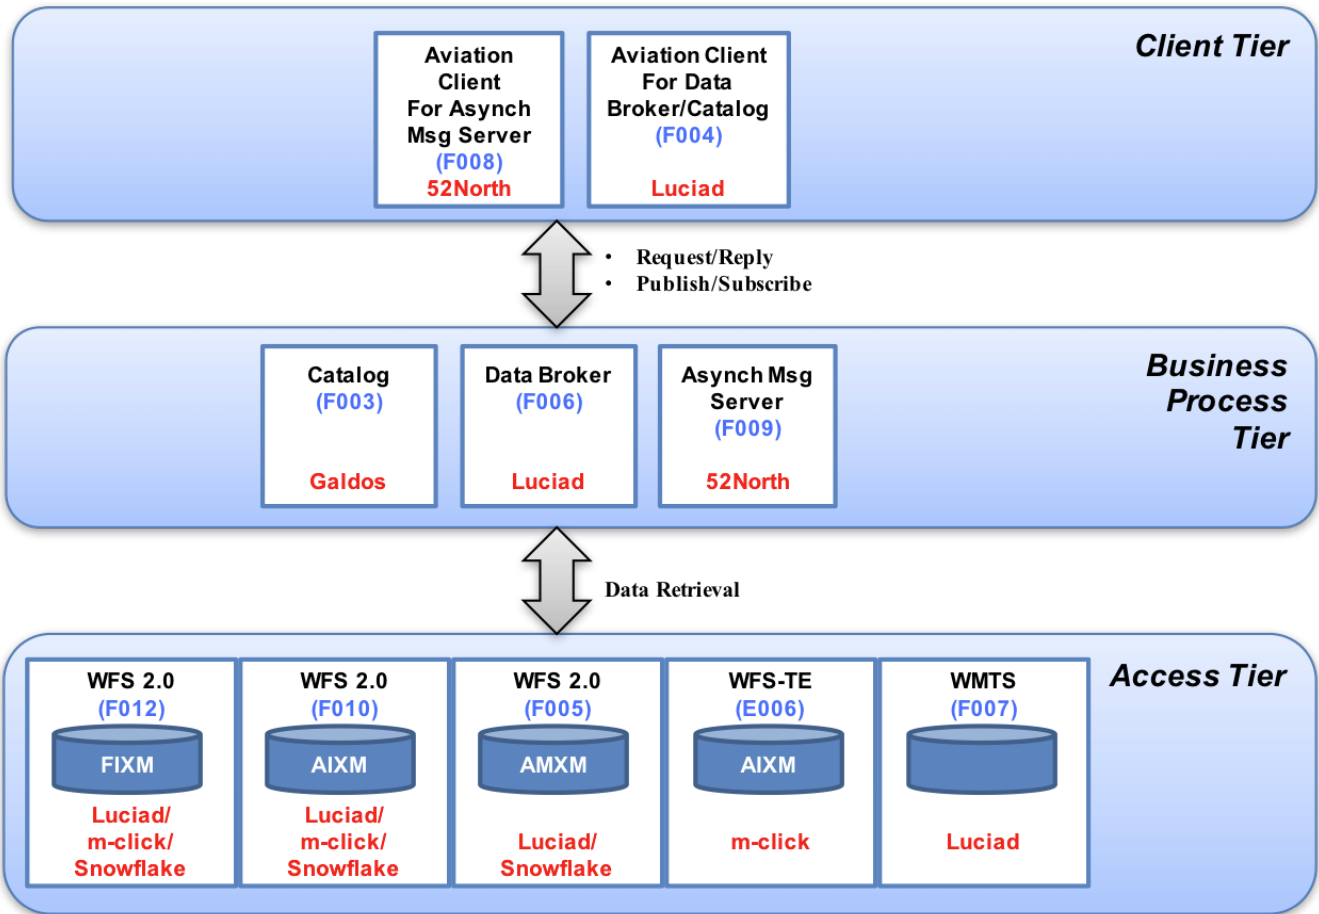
Client Tier

Aviation Client For Asynch Msg Server (F008) 52North

Aviation Client For Data Broker/Catalog (F004) Luciad

• Request/Reply
• Publish/Subscribe

Business Process Tier

Catalog (F003) Galdos

Data Broker (F006) Luciad

Asynch Msg Server (F009) 52North

Data Retrieval

Access Tier

WFS 2.0 (F012) FIXM Luciad/ m-click/ Snowflake

WFS 2.0 (F010) AIXM Luciad/ m-click/ Snowflake

WFS 2.0 (F005) AMXM Luciad/ Snowflake

WFS-TE (E006) AIXM m-click

WMTS (F007) Luciad